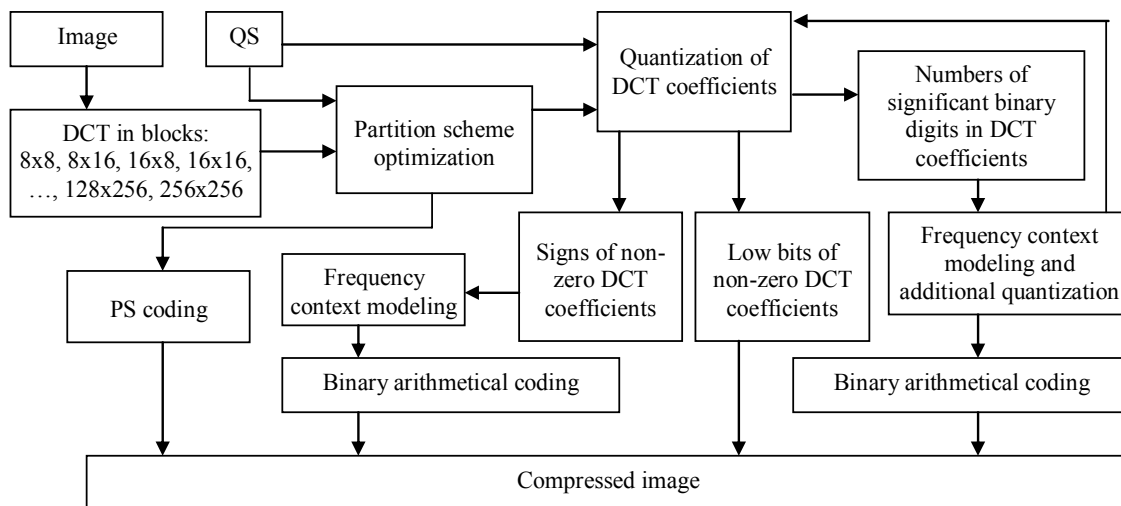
Image

QS

Quantization of DCT coefficients

DCT in blocks: 8x8, 8x16, 16x8, 16x16, …, 128x256, 256x256

Partition scheme optimization

Numbers of significant binary digits in DCT coefficients

Signs of non-zero DCT coefficients

Low bits of non-zero DCT coefficients

Frequency context modeling and additional quantization

PS coding

Frequency context modeling

Binary arithmetical coding

Binary arithmetical coding

Compressed image